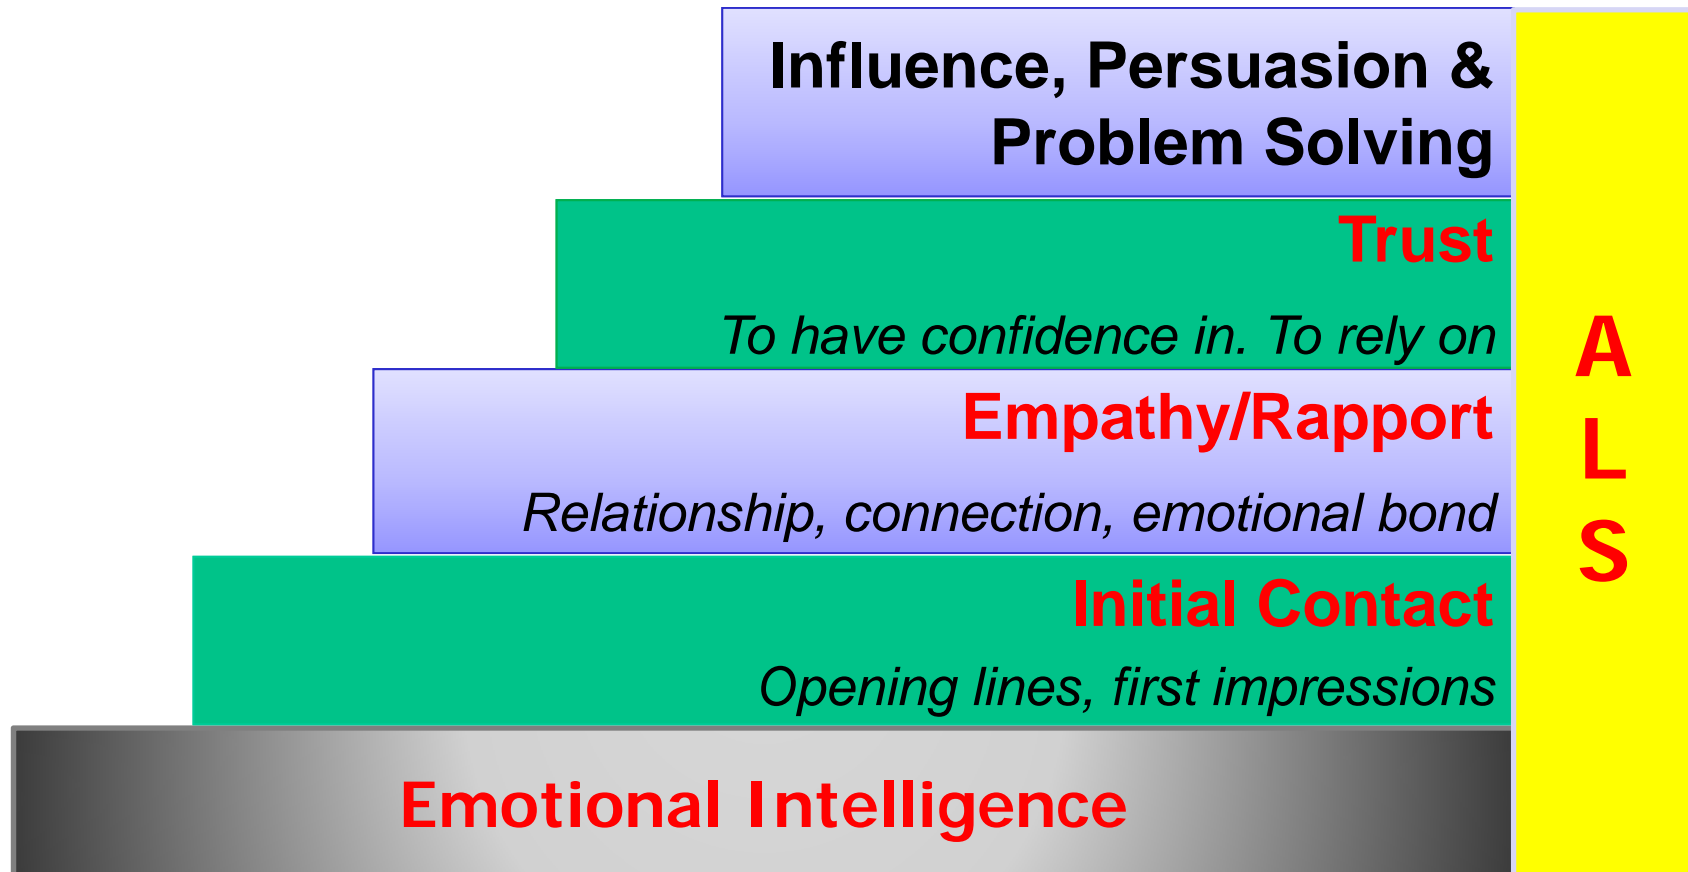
Influence, Persuasion & Problem Solving

Trust

To have confidence in. To rely on

Empathy/Rapport

Relationship, connection, emotional bond

Initial Contact

Opening lines, first impressions

Emotional Intelligence

A
L
S